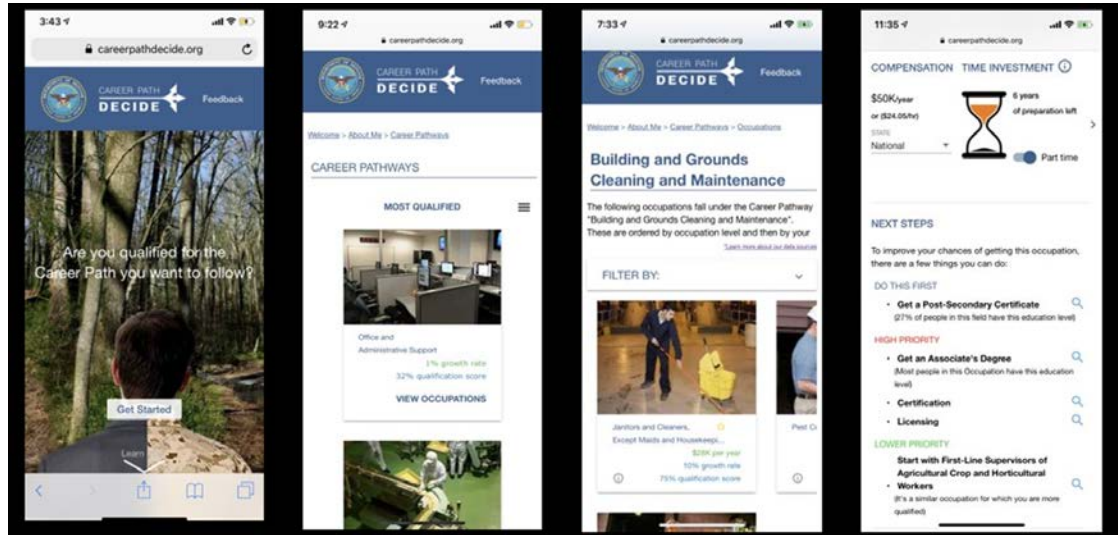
3:43

careerpathdecide.org

CAREER PATH DECIDE

Feedback

Are you qualified for the Career Path you want to follow?

Get Started

Learn

9:22

careerpathdecide.org

CAREER PATH DECIDE

Feedback

Welcome > About Me > Career Pathways

CAREER PATHWAYS

MOST QUALIFIED

Office and Administrative Support

1% growth rate

32% qualification score

VIEW OCCUPATIONS

7:33

careerpathdecide.org

CAREER PATH DECIDE

Feedback

Welcome > About Me > Career Pathways > Occupations

Building and Grounds Cleaning and Maintenance

The following occupations fall under the Career Pathway "Building and Grounds Cleaning and Maintenance". These are ordered by occupation level and then by your

Learn more about our data sources

FILTER BY:

Janitors and Cleaners, Except Maids and Housekeepi...

$28K per year

10% growth rate

75% qualification score

Pest C

11:35

careerpathdecide.org

COMPENSATION TIME INVESTMENT

$50K/year

or ($24.05/hr)

STATE

National

6 years of preparation left

Part time

NEXT STEPS

To improve your chances of getting this occupation, there are a few things you can do:

DO THIS FIRST

• Get a Post-Secondary Certificate
(27% of people in this field have this education level)

HIGH PRIORITY

• Get an Associate's Degree
(Most people in this Occupation have this education level)

• Certification

• Licensing

LOWER PRIORITY

• Start with First-Line Supervisors of Agricultural Crop and Horticultural Workers
(It's a similar occupation for which you are more qualified)